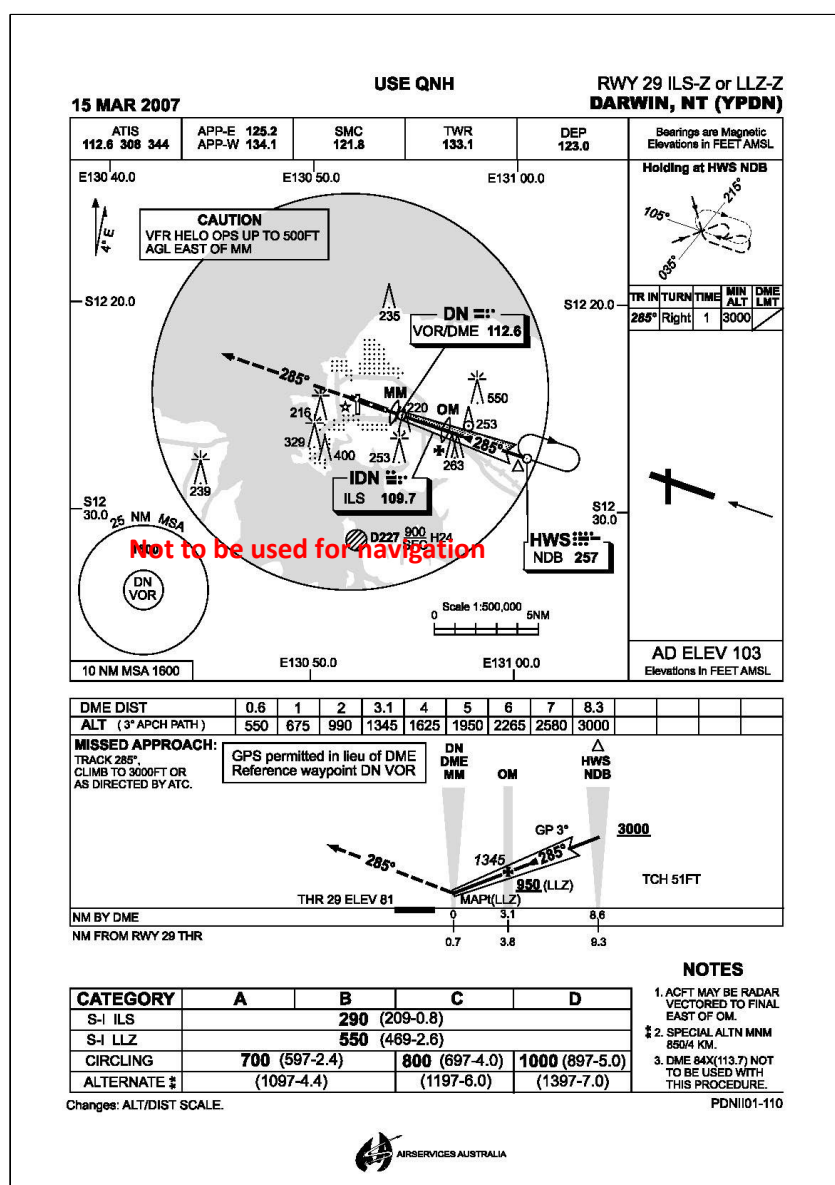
15 MAR 2007

USE QNH

RWY 29 ILS-Z or LLZ-Z
DARWIN, NT (YPDN)

| ATIS 112.6 308 344 | APP-E 125.2 APP-W 134.1 | SMC 121.8 | TWR 133.1 | DEP 123.0 | Bearings are Magnetic Elevations in FEET AMSL |
|---|---|---|---|---|---|

E130 40.0
E130 50.0
E131 00.0

Holding at HWS NDB
215°
105°
035°

4° E

CAUTION
VFR HELO OPS UP TO 500FT AGL EAST OF MM

S12 20.0
S12 20.0

235

DN
VOR/DME 112.6

| TR IN | TURN | TIME | MIN ALT | DME LMT |
|---|---|---|---|---|
| 285° | Right | 1 | 3000 | |

285°
MM
550
216
220
OM
253
329
400
253
285°
263
239

IDN
ILS 109.7

S12 30.0
25 NM MSA
S12 30.0

D227 900 SFC H24

HWS
NDB 257

Not to be used for navigation

DN VOR

Scale 1:500,000
0 5NM

10 NM MSA 1600
E130 50.0
E131 00.0

AD ELEV 103
Elevations In FEET AMSL

| DME DIST | 0.6 | 1 | 2 | 3.1 | 4 | 5 | 6 | 7 | 8.3 |
|---|---|---|---|---|---|---|---|---|---|
| ALT (3° APCH PATH) | 550 | 675 | 990 | 1345 | 1625 | 1950 | 2265 | 2580 | 3000 |

MISSED APPROACH:
TRACK 285°,
CLIMB TO 3000FT OR
AS DIRECTED BY ATC.

GPS permitted in lieu of DME
Reference waypoint DN VOR

DN DME MM
OM
HWS NDB

GP 3°
3000
285°
1345
285°
950 (LLZ)
TCH 51FT
THR 29 ELEV 81
MAPt(LLZ)

NM BY DME 0 3.1 8.6
NM FROM RWY 29 THR 0.7 3.8 9.3

| CATEGORY | A | B | C | D |
|---|---|---|---|---|
| S-I ILS | 290 (209-0.8) | | | |
| S-I LLZ | 550 (469-2.6) | | | |
| CIRCLING | 700 (597-2.4) | | 800 (697-4.0) | 1000 (897-5.0) |
| ALTERNATE ‡ | (1097-4.4) | | (1197-6.0) | (1397-7.0) |

NOTES
1. ACFT MAY BE RADAR VECTORED TO FINAL EAST OF OM.
‡ 2. SPECIAL ALTN MNM 850/4 KM.
3. DME 84X(113.7) NOT TO BE USED WITH THIS PROCEDURE.

Changes: ALT/DIST SCALE.
PDNII01-110

AIRSERVICES AUSTRALIA